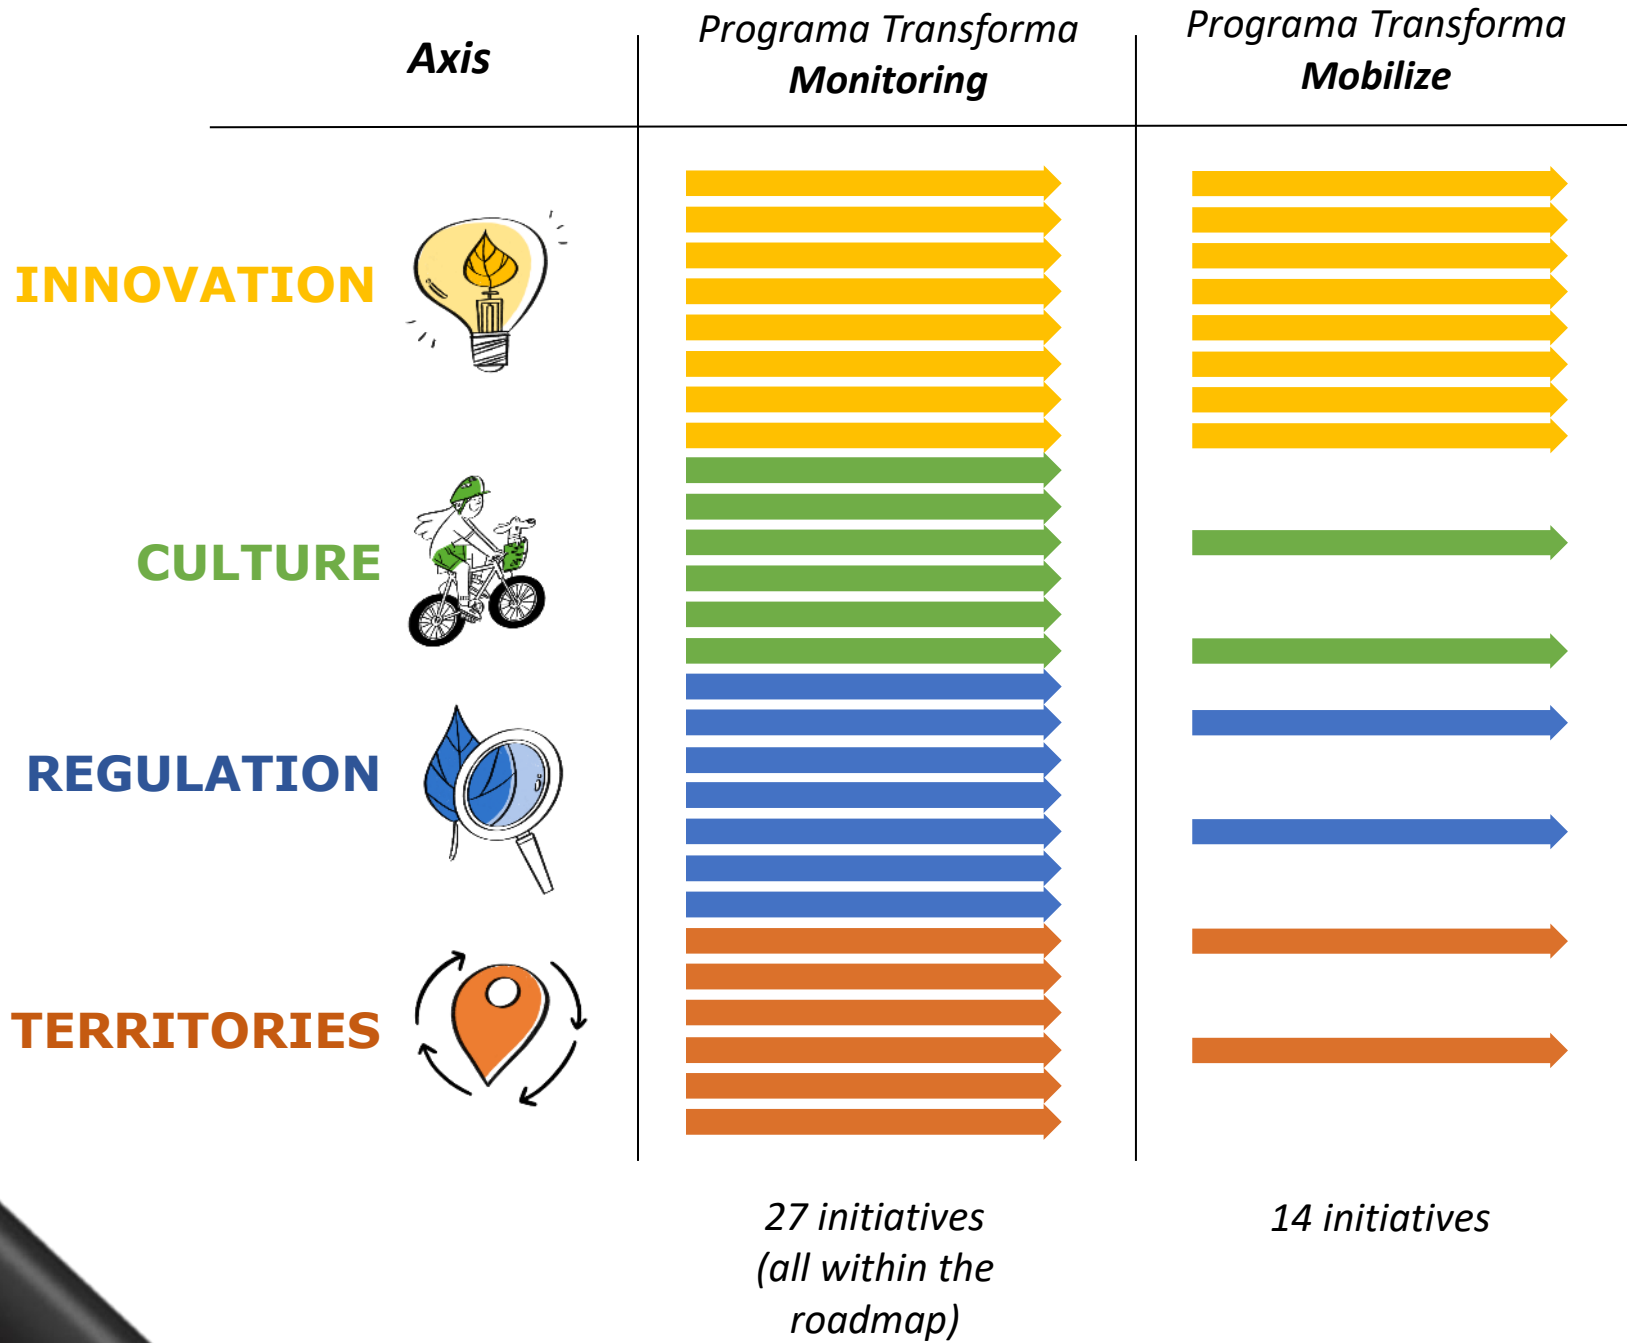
| Axis | Programa Transforma **Monitoring** | Programa Transforma **Mobilize** |
|---|---|---|
| INNOVATION | | |
| CULTURE | | |
| REGULATION | | |
| TERRITORIES | | |
| | 27 initiatives (all within the roadmap) | 14 initiatives |